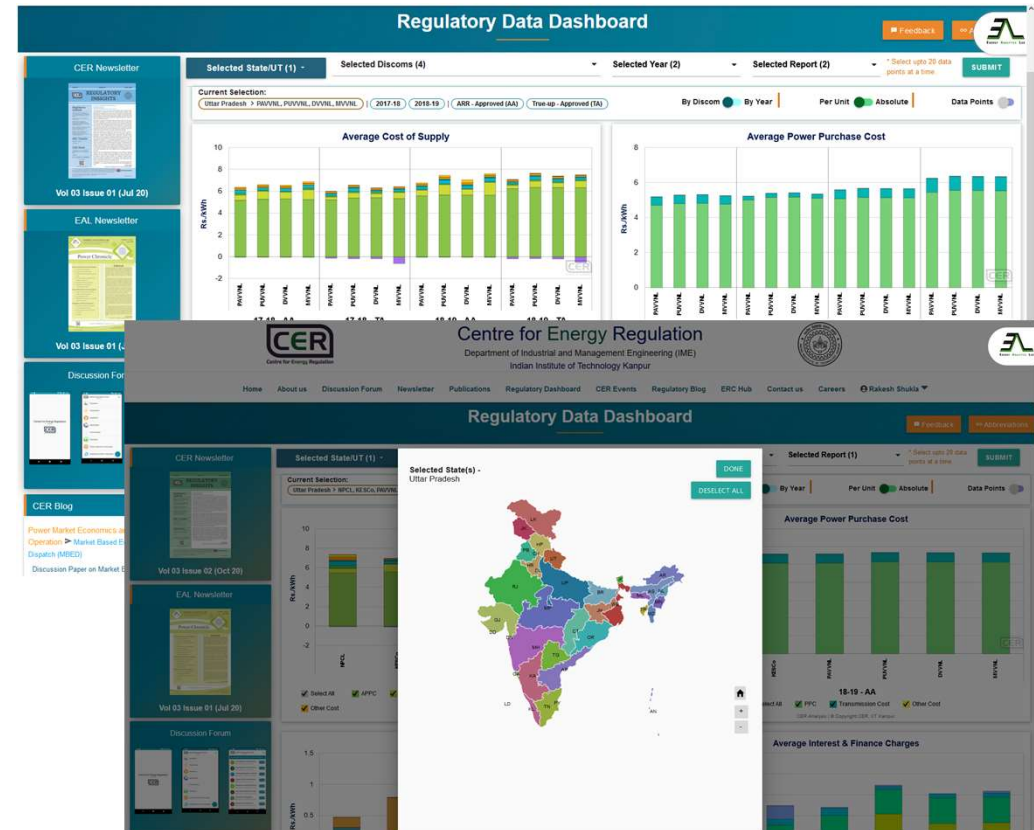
Regulatory Data Dashboard

Feedback

CER Newsletter

Vol 03 Issue 01 (Jul 20)

EAL Newsletter

Vol 03 Issue 01 (J

Discussion Fo

CER Blog

Power Market Economics a Operation ➤ Market Based E Dispatch (MBED)

Discussion Paper on Market E

Selected State/UT (1)

Selected Discoms (4)

Selected Year (2)

Selected Report (2)

* Select upto 20 data points at a time

SUBMIT

Current Selection:

Uttar Pradesh > PAVVNL, PUVVNL, DVVNL, MVVNL | 2017-18 | 2018-19 | ARR - Approved (AA) | True-up - Approved (TA)

By Discom By Year

Per Unit Absolute

Data Points

Average Cost of Supply

Rs./kWh

10 8 6 4 2 0 -2

PAVVNL PUVVNL DVVNL MVVNL PAVVNL PUVVNL DVVNL MVVNL PAVVNL PUVVNL DVVNL MVVNL PAVVNL PUVVNL DVVNL MVVNL

17-18 - AA 17-18 - TA 18-19 - AA

Average Power Purchase Cost

Rs./kWh

8 6 4 2 0

PAVVNL PUVVNL DVVNL MVVNL PAVVNL PUVVNL DVVNL MVVNL PAVVNL PUVVNL DVVNL MVVNL PAVVNL PUVVNL DVVNL MVVNL

CER

Centre for Energy Regulation

Centre for Energy Regulation

Department of Industrial and Management Engineering (IME)

Indian Institute of Technology Kanpur

Home About us Discussion Forum Newsletter Publications Regulatory Dashboard CER Events Regulatory Blog ERC Hub Contact us Careers Rakesh Shukla

Regulatory Data Dashboard

Feedback Abbreviations

CER Newsletter

Vol 03 Issue 02 (Oct 20)

EAL Newsletter

Vol 03 Issue 01 (Jul 20)

Discussion Forum

Selected State/UT (1)

Selected Report (1)

* Select upto 20 data points at a time

SUBMIT

Current Selection:

Uttar Pradesh > NPCL, KESCo, PAVVNL

By Year

Per Unit Absolute

Data Points

Selected State(s) -
Uttar Pradesh

DONE

DESELECT ALL

Average Power Purchase Cost

Rs./kWh

10 8 6 4 2 0

NPCL KESCo PAVVNL PUVVNL DVVNL MVVNL

18-19 - AA

Select All APPC PPC Transmission Cost Other Cost

CER Analysis | © Copyright CER, IIT Kanpur

Average Interest & Finance Charges

Rs./kWh

1.5 1 0.5